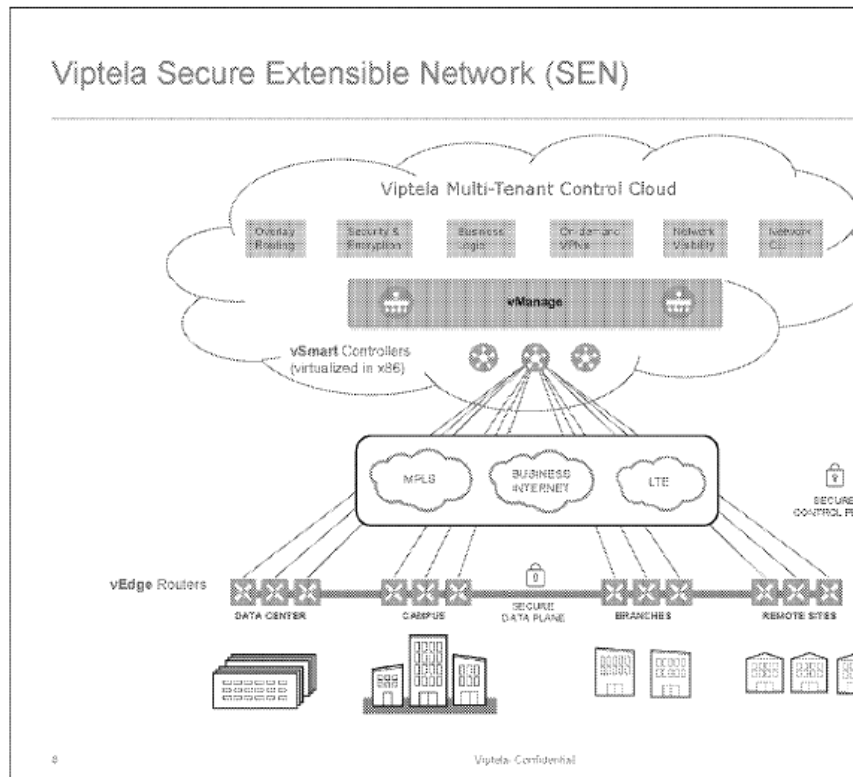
Viptela Secure Extensible Network (SEN)

Viptela Multi-Tenant Control Cloud

Overlay Routing

Security & Encryption

Business Logic

On-demand VPNs

Network Visibility

Network CLI

vManage

vSmart Controllers (virtualized in x86)

MPLS

BUSINESS INTERNET

LTE

SECURE CONTROL PL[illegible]

vEdge Routers

DATA CENTER

CAMPUS

SECURE DATA PLANE

BRANCHES

REMOTE SITES

8

Viptela Confidential